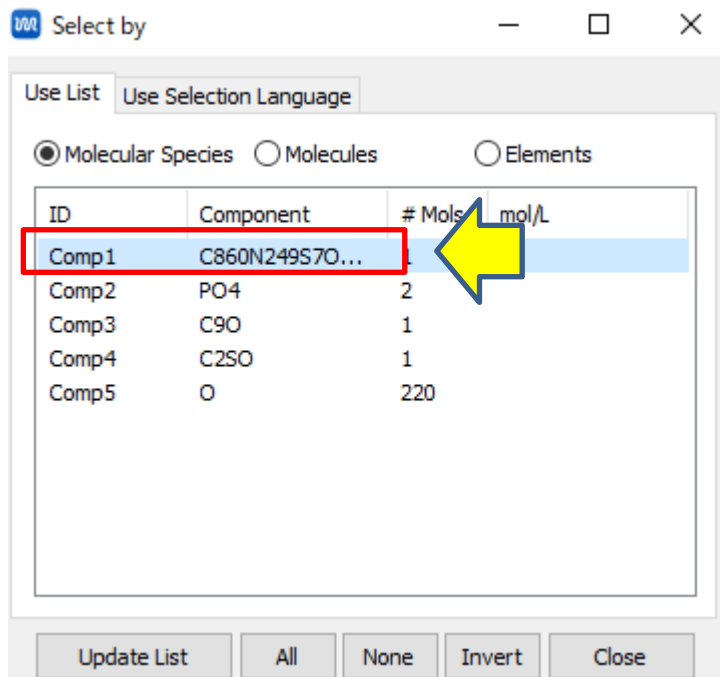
Select by

Use List | Use Selection Language

Molecular Species Molecules Elements

| ID | Component | # Mols | mol/L |
|---|---|---|---|
| Comp1 | C860N249S7O... | 1 | |
| Comp2 | PO4 | 2 | |
| Comp3 | C9O | 1 | |
| Comp4 | C2SO | 1 | |
| Comp5 | O | 220 | |

Update List All None Invert Close